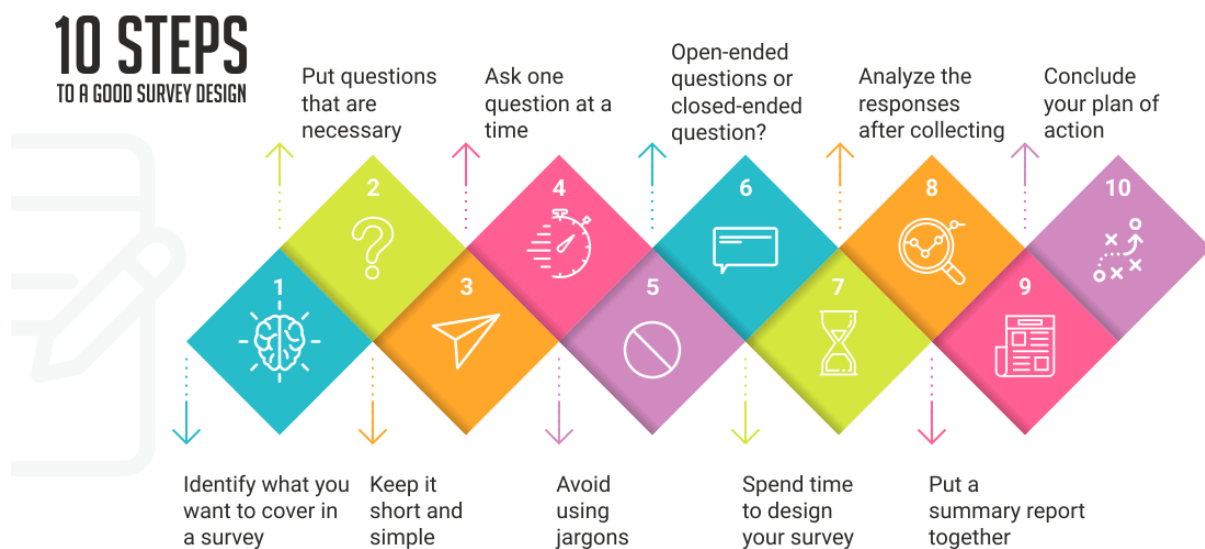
10 STEPS
TO A GOOD SURVEY DESIGN

2
Put questions that are necessary

4
Ask one question at a time

6
Open-ended questions or closed-ended question?

8
Analyze the responses after collecting

10
Conclude your plan of action

1
Identify what you want to cover in a survey

3
Keep it short and simple

5
Avoid using jargons

7
Spend time to design your survey

9
Put a summary report together